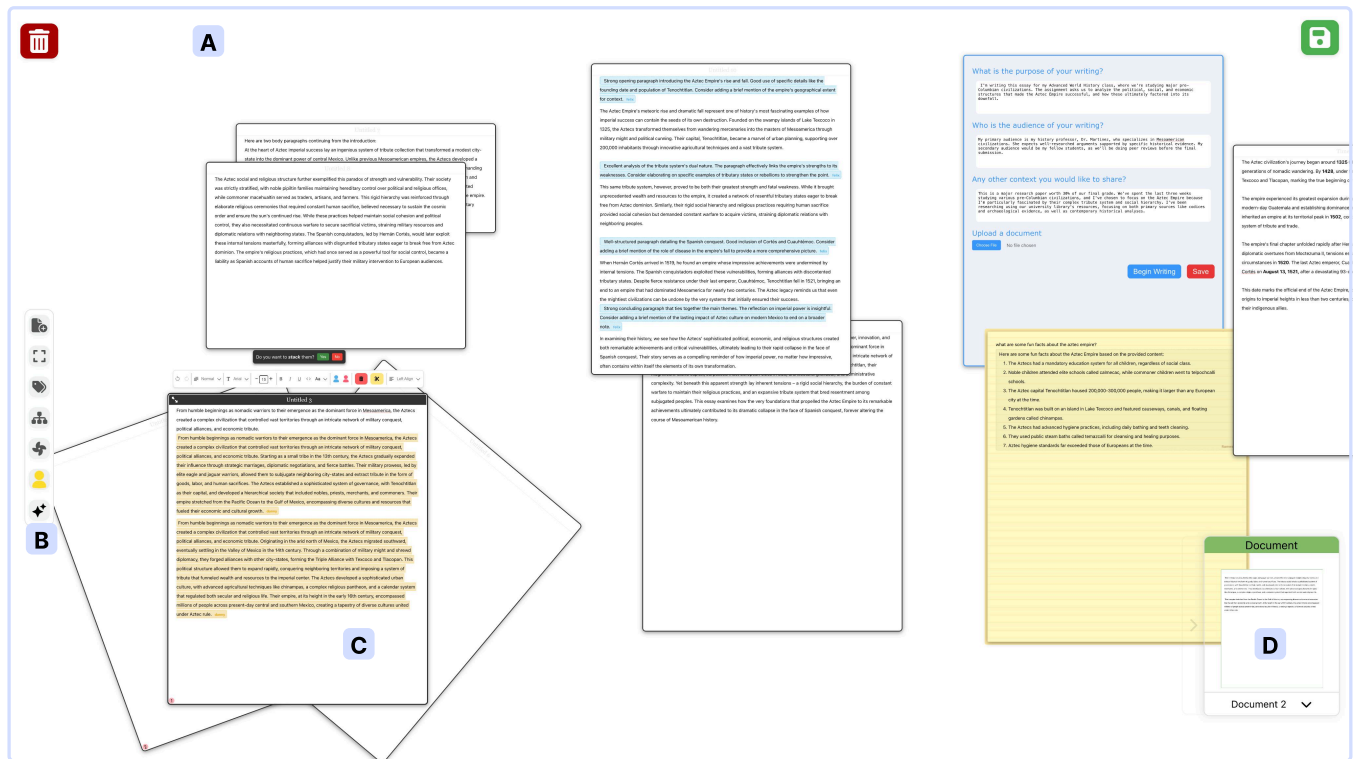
A

Here are two body paragraphs continuing from the introduction:
At the heart of Aztec imperial success lay an ingenious system of tribute collection that transformed a modest city-state into the dominant power of central Mexico. Unlike previous Mesoamerican empires, the Aztecs developed a

The Aztec social and religious structure further exemplified this paradox of strength and vulnerability. Their society was strictly stratified, with noble pipiltin families maintaining hereditary control over political and religious offices, while commoner macehualtin served as traders, artisans, and farmers. This rigid hierarchy was reinforced through elaborate religious ceremonies that required constant human sacrifice, believed necessary to sustain the cosmic order and ensure the sun's continued rise. While these practices helped maintain social cohesion and political control, they also necessitated continuous warfare to secure sacrificial victims, straining military resources and diplomatic relations with neighboring states. The Spanish conquistadors, led by Hernán Cortés, would later exploit these internal tensions masterfully, forming alliances with disgruntled tributary states eager to break free from Aztec dominion. The empire's religious practices, which had once served as a powerful tool for social control, became a liability as Spanish accounts of human sacrifice helped justify their military intervention to European audiences.

Do you want to stack them? Yes No

Untitled 3
From humble beginnings as nomadic warriors to their emergence as the dominant force in Mesoamerica, the Aztecs created a complex civilization that controlled vast territories through an intricate network of military conquest, political alliances, and economic tribute.

From humble beginnings as nomadic warriors to their emergence as the dominant force in Mesoamerica, the Aztecs created a complex civilization that controlled vast territories through an intricate network of military conquest, political alliances, and economic tribute. Starting as a small tribe in the 13th century, the Aztecs gradually expanded their influence through strategic marriages, diplomatic negotiations, and fierce battles. Their military prowess, led by elite eagle and jaguar warriors, allowed them to subjugate neighboring city-states and extract tribute in the form of goods, labor, and human sacrifices. The Aztecs established a sophisticated system of governance, with Tenochtitlan as their capital, and developed a hierarchical society that included nobles, priests, merchants, and commoners. Their empire stretched from the Pacific Ocean to the Gulf of Mexico, encompassing diverse cultures and resources that fueled their economic and cultural growth.

From humble beginnings as nomadic warriors to their emergence as the dominant force in Mesoamerica, the Aztecs created a complex civilization that controlled vast territories through an intricate network of military conquest, political alliances, and economic tribute. Originating in the arid north of Mexico, the Aztecs migrated southward, eventually settling in the Valley of Mexico in the 14th century. Through a combination of military might and shrewd diplomacy, they forged alliances with other city-states, forming the Triple Alliance with Texcoco and Tlacopan. This political structure allowed them to expand rapidly, conquering neighboring territories and imposing a system of tribute that funneled wealth and resources to the imperial center. The Aztecs developed a sophisticated urban culture, with advanced agricultural techniques like chinampas, a complex religious pantheon, and a calendar system that regulated both secular and religious life. Their empire, at its height in the early 16th century, encompassed millions of people across present-day central and southern Mexico, creating a tapestry of diverse cultures united under Aztec rule.

B

C

Strong opening paragraph introducing the Aztec Empire's rise and fall. Good use of specific details like the founding date and population of Tenochtitlan. Consider adding a brief mention of the empire's geographical extent for context.

The Aztec Empire's meteoric rise and dramatic fall represent one of history's most fascinating examples of how imperial success can contain the seeds of its own destruction. Founded on the swampy islands of Lake Texcoco in 1325, the Aztecs transformed themselves from wandering mercenaries into the masters of Mesoamerica through military might and political cunning. Their capital, Tenochtitlan, became a marvel of urban planning, supporting over 200,000 inhabitants through innovative agricultural techniques and a vast tribute system.

Excellent analysis of the tribute system's dual nature. The paragraph effectively links the empire's strengths to its weaknesses. Consider elaborating on specific examples of tributary states or rebellions to strengthen the point.

This same tribute system, however, proved to be both their greatest strength and fatal weakness. While it brought unprecedented wealth and resources to the empire, it created a network of resentful tributary states eager to break free from Aztec dominion. Similarly, their rigid social hierarchy and religious practices requiring human sacrifice provided social cohesion but demanded constant warfare to acquire victims, straining diplomatic relations with neighboring peoples.

Well-structured paragraph detailing the Spanish conquest. Good inclusion of Cortés and Cuauhtémoc. Consider adding a brief mention of the role of disease in the empire's fall to provide a more comprehensive picture.

When Hernán Cortés arrived in 1519, he found an empire whose impressive achievements were undermined by internal tensions. The Spanish conquistadors exploited these vulnerabilities, forming alliances with discontented tributary states. Despite fierce resistance under their last emperor, Cuauhtémoc, Tenochtitlan fell in 1521, bringing an end to an empire that had dominated Mesoamerica for nearly two centuries. The Aztec legacy reminds us that even the mightiest civilizations can be undone by the very systems that initially ensured their success.

Strong concluding paragraph that ties together the main themes. The reflection on imperial power is insightful. Consider adding a brief mention of the lasting impact of Aztec culture on modern Mexico to end on a broader note.

In examining their history, we see how the Aztecs' sophisticated political, economic, and religious structures created both remarkable achievements and critical vulnerabilities, ultimately leading to their rapid collapse in the face of Spanish conquest. Their story serves as a compelling reminder of how imperial power, no matter how impressive, often contains within itself the elements of its own transformation.

complexity. Yet beneath this apparent strength lay inherent tensions – a rigid social hierarchy, the burden of constant warfare to maintain their religious practices, and an expensive tribute system that bred resentment among subjugated peoples. This essay examines how the very foundations that propelled the Aztec Empire to its remarkable achievements ultimately contributed to its dramatic collapse in the face of Spanish conquest, forever altering the course of Mesoamerican history.

What is the purpose of your writing?
I'm writing this essay for my Advanced World History class, where we're studying major pre-Columbian civilizations. The assignment asks us to analyze the political, social, and economic structures that made the Aztec Empire successful, and how these ultimately factored into its downfall.

Who is the audience of your writing?
My primary audience is my history professor, Dr. Martinez, who specializes in Mesoamerican civilizations. She expects well-researched arguments supported by specific historical evidence. My secondary audience would be my fellow students, as we'll be doing peer reviews before the final submission.

Any other context you would like to share?
This is a major research paper worth 30% of our final grade. We've spent the last three weeks studying various pre-Columbian civilizations, and I've chosen to focus on the Aztec Empire because I'm particularly fascinated by their complex tribute system and social hierarchy. I've been researching using our university library's resources, focusing on both primary sources like codices and archaeological evidence, as well as contemporary historical analyses.

Upload a document
Choose File No file chosen

Begin Writing Save

what are some fun facts about the aztec empire?
Here are some fun facts about the Aztec Empire based on the provided context:
1. The Aztecs had a mandatory education system for all children, regardless of social class.
2. Noble children attended elite schools called calmecac, while commoner children went to telpochcalli schools.
3. The Aztec capital Tenochtitlan housed 200,000-300,000 people, making it larger than any European city at the time.
4. Tenochtitlan was built on an island in Lake Texcoco and featured causeways, canals, and floating gardens called chinampas.
5. The Aztecs had advanced hygiene practices, including daily bathing and teeth cleaning.
6. They used public steam baths called temazcalli for cleansing and healing purposes.
7. Aztec hygiene standards far exceeded those of Europeans at the time.

The Aztec civilization's journey began around 1325 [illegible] generations of nomadic wandering. By 1428, under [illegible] Texcoco and Tlacopan, marking the true beginning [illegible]

The empire experienced its greatest expansion durin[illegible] modern-day Guatemala and establishing dominance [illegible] inherited an empire at its territorial peak in 1502, co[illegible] system of tribute and trade.

The empire's final chapter unfolded rapidly after Her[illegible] diplomatic overtures from Moctezuma II, tensions es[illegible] circumstances in 1520. The last Aztec emperor, Cu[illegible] Cortés on August 13, 1521, after a devastating 93-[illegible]

This date marks the official end of the Aztec Empire, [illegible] origins to imperial heights in less than two centuries, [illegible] their indigenous allies.

Document

D

Document 2